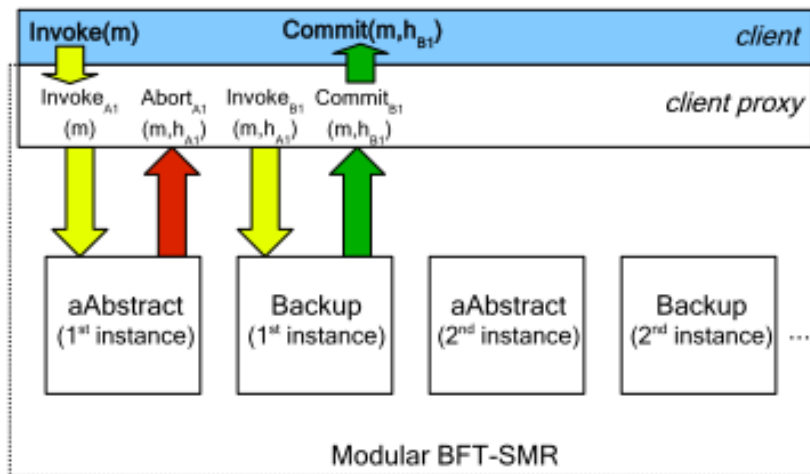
Invoke(m)

Commit$(m,h_{B1})$

client

Invoke$_{A1}$ (m)

Abort$_{A1}$ $(m,h_{A1})$

Invoke$_{B1}$ $(m,h_{A1})$

Commit$_{B1}$ $(m,h_{B1})$

client proxy

aAbstract (1$^{st}$ instance)

Backup (1$^{st}$ instance)

aAbstract (2$^{nd}$ instance)

Backup (2$^{nd}$ instance)

...

Modular BFT-SMR